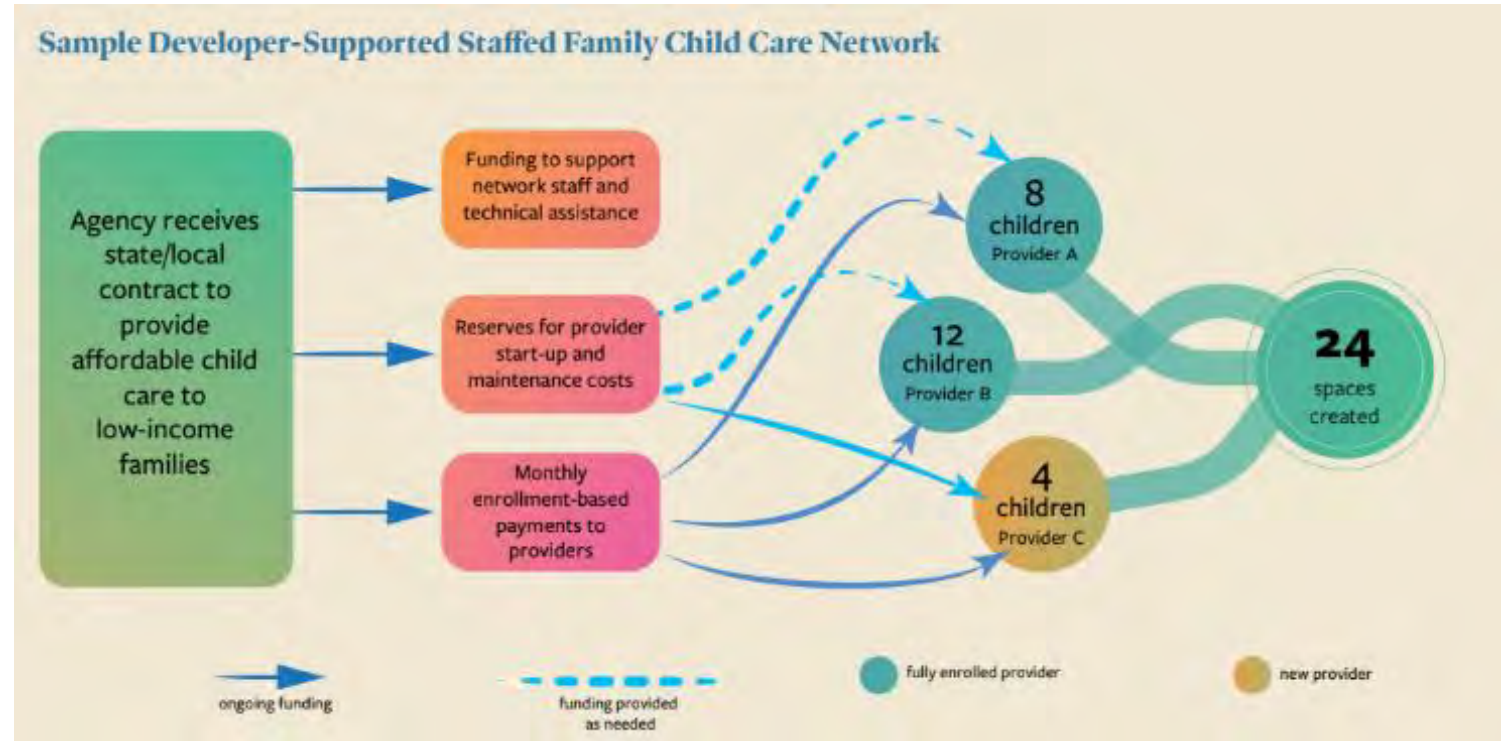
Sample Developer-Supported Staffed Family Child Care Network

Agency receives state/local contract to provide affordable child care to low-income families

Funding to support network staff and technical assistance

Reserves for provider start-up and maintenance costs

Monthly enrollment-based payments to providers

8 children Provider A

12 children Provider B

4 children Provider C

24 spaces created

ongoing funding

funding provided as needed

fully enrolled provider

new provider